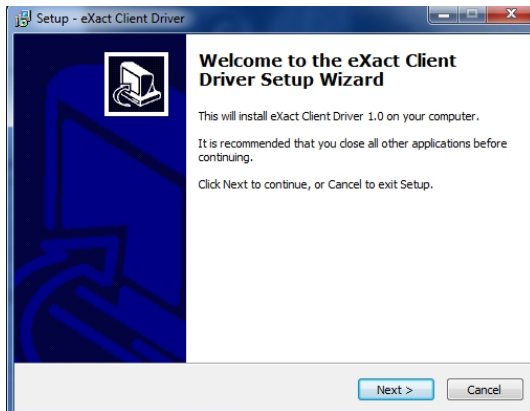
Setup - eXact Client Driver

Welcome to the eXact Client Driver Setup Wizard

This will install eXact Client Driver 1.0 on your computer.

It is recommended that you close all other applications before continuing.

Click Next to continue, or Cancel to exit Setup.

Next >

Cancel